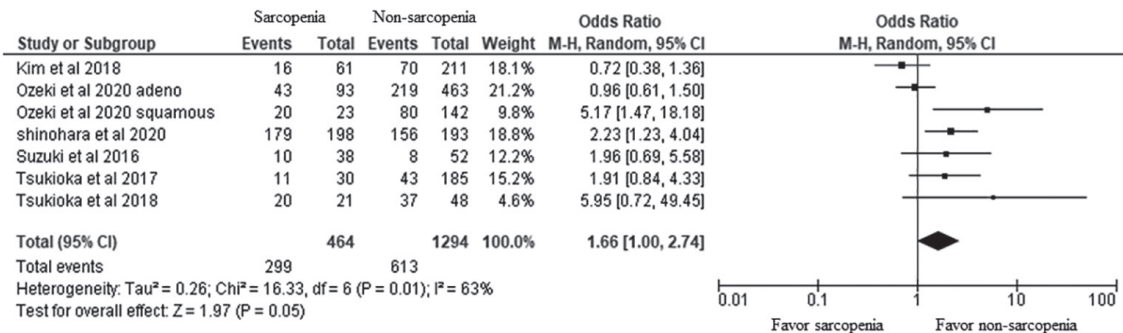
| | Sarcopenia | | Non-sarcopenia | | | Odds Ratio |
|---|---|---|---|---|---|---|
| Study or Subgroup | Events | Total | Events | Total | Weight | M-H, Random, 95% CI |
| Kim et al 2018 | 16 | 61 | 70 | 211 | 18.1% | 0.72 [0.38, 1.36] |
| Ozeki et al 2020 adeno | 43 | 93 | 219 | 463 | 21.2% | 0.96 [0.61, 1.50] |
| Ozeki et al 2020 squamous | 20 | 23 | 80 | 142 | 9.8% | 5.17 [1.47, 18.18] |
| shinohara et al 2020 | 179 | 198 | 156 | 193 | 18.8% | 2.23 [1.23, 4.04] |
| Suzuki et al 2016 | 10 | 38 | 8 | 52 | 12.2% | 1.96 [0.69, 5.58] |
| Tsukioka et al 2017 | 11 | 30 | 43 | 185 | 15.2% | 1.91 [0.84, 4.33] |
| Tsukioka et al 2018 | 20 | 21 | 37 | 48 | 4.6% | 5.95 [0.72, 49.45] |
| Total (95% CI) | | 464 | | 1294 | 100.0% | 1.66 [1.00, 2.74] |
| Total events | 299 | | 613 | | | |

Heterogeneity: Tau² = 0.26; Chi² = 16.33, df = 6 (P = 0.01); I² = 63%
Test for overall effect: Z = 1.97 (P = 0.05)

Odds Ratio
M-H, Random, 95% CI

0.01 0.1 1 10 100
Favor sarcopenia Favor non-sarcopenia